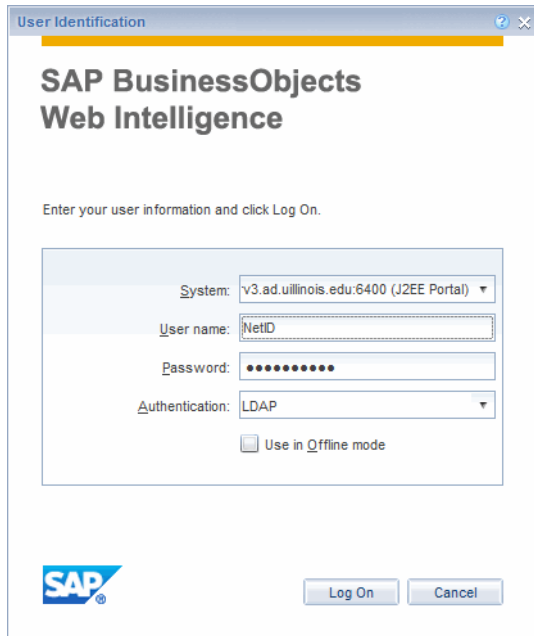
User Identification

SAP BusinessObjects Web Intelligence

Enter your user information and click Log On.

System: 'v3.ad.uillinois.edu:6400 (J2EE Portal)

User name: NetID

Password: ●●●●●●●●●●

Authentication: LDAP

Use in Offline mode

SAP

Log On

Cancel